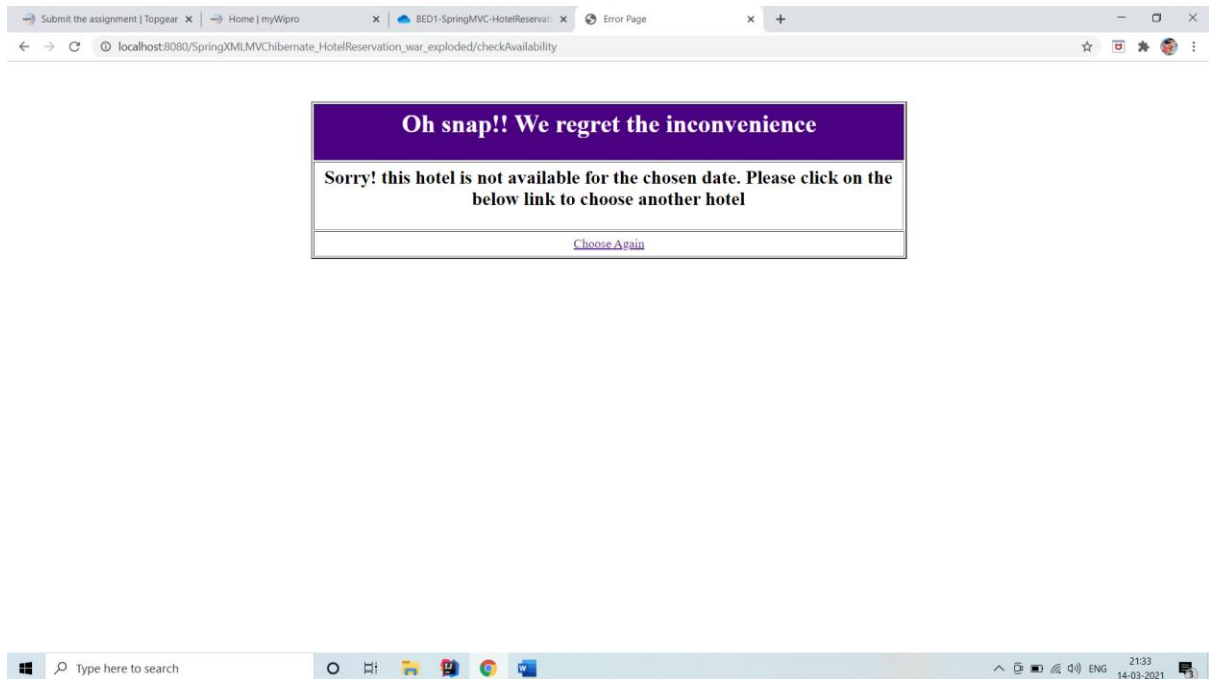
Submit the assignment | Topgear ×
Home | myWipro ×
BED1-SpringMVC-HotelReservati ×
Error Page ×
+

localhost:8080/SpringXMLMVChibernate_HotelReservation_war_exploded/checkAvailability

Oh snap!! We regret the inconvenience

Sorry! this hotel is not available for the chosen date. Please click on the below link to choose another hotel

Choose Again

Type here to search

ENG 21:33 14-03-2021